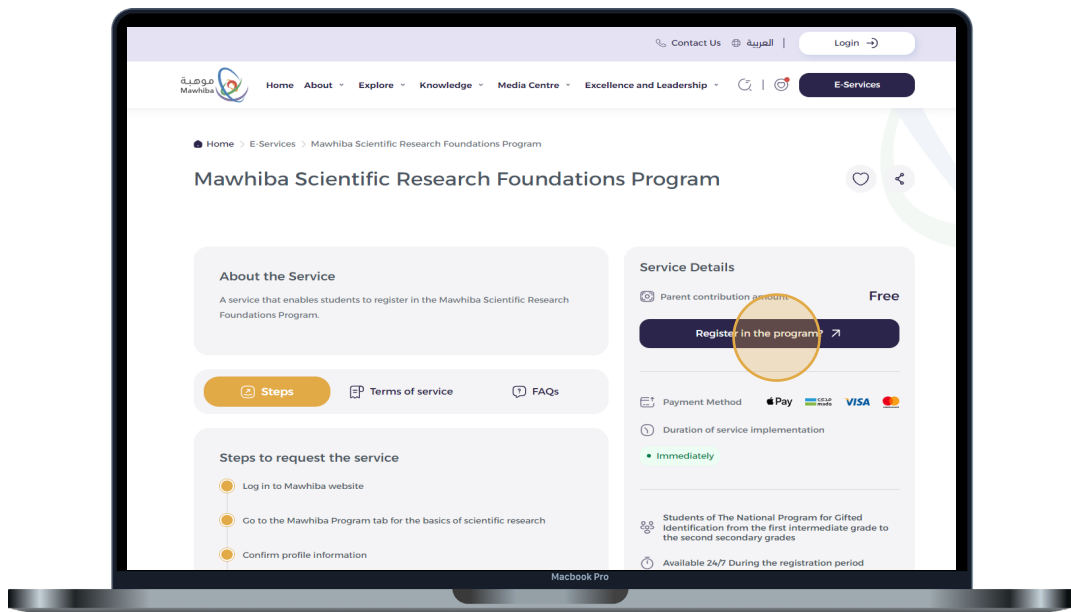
Contact Us العربية | Login

موهبة Mawhiba

Home About Explore Knowledge Media Centre Excellence and Leadership

E-Services

Home > E-Services > Mawhiba Scientific Research Foundations Program

Mawhiba Scientific Research Foundations Program

About the Service

A service that enables students to register in the Mawhiba Scientific Research Foundations Program.

Steps Terms of service FAQs

Steps to request the service

Log in to Mawhiba website

Go to the Mawhiba Program tab for the basics of scientific research

Confirm profile information

Service Details

Parent contribution amount Free

Register in the program?

Payment Method Pay مدى mada VISA

Duration of service implementation

Immediately

Students of The National Program for Gifted Identification from the first intermediate grade to the second secondary grades

Available 24/7 During the registration period

Macbook Pro